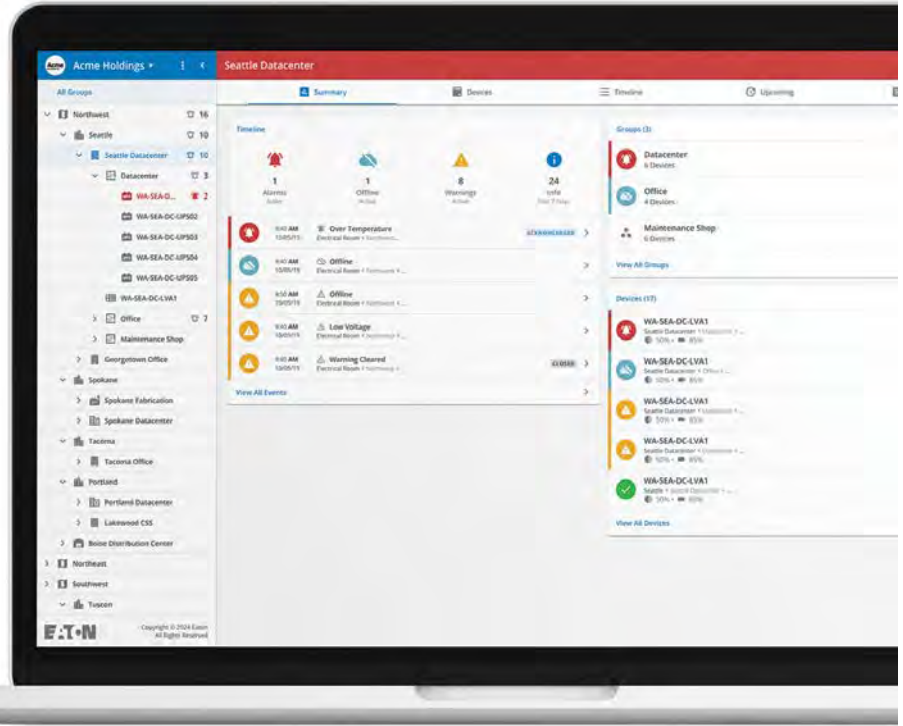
Acme Holdings ▾

All Groups

Northwest 16

Seattle 10

Seattle Datacenter 10

Datacenter 3

WA-SEA-D... 2

WA-SEA-DC-UPS02

WA-SEA-DC-UPS03

WA-SEA-DC-UPS04

WA-SEA-DC-UPS05

WA-SEA-DC-LVA1

Office 7

Maintenance Shop

Georgetown Office

Spokane

Spokane Fabrication

Spokane Datacenter

Tacoma

Tacoma Office

Portland

Portland Datacenter

Lakewood CSS

Boise Distribution Center

Northeast

Southwest

Tuscon

E·T·N

Copyright © 2024 Eaton All Rights Reserved

Seattle Datacenter

Summary | Devices | Timeline | Upcoming

Timeline

1 Alarms Active

1 Offline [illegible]

8 Warnings Active

24 Info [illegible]

9:40 AM 10/05/19 Over Temperature Electrical Room • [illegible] ACKNOWLEDGED

9:40 AM 10/05/19 Offline Electrical Room • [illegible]

9:40 AM 10/05/19 Offline Electrical Room • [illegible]

9:40 AM 10/05/19 Low Voltage Electrical Room • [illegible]

9:40 AM 10/05/19 Warning Cleared Electrical Room • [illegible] CLOSED

View All Events

Groups (3)

Datacenter 6 Devices

Office 4 Devices

Maintenance Shop 6 Devices

View All Groups

Devices (17)

WA-SEA-DC-LVA1 Seattle Datacenter • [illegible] 50% • 85%

WA-SEA-DC-LVA1 Seattle Datacenter • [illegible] 50% • 85%

WA-SEA-DC-LVA1 Seattle Datacenter • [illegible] 50% • 85%

WA-SEA-DC-LVA1 Seattle Datacenter • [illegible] 50% • 85%

WA-SEA-DC-LVA1 Seattle • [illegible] 50% • 85%

View All Devices